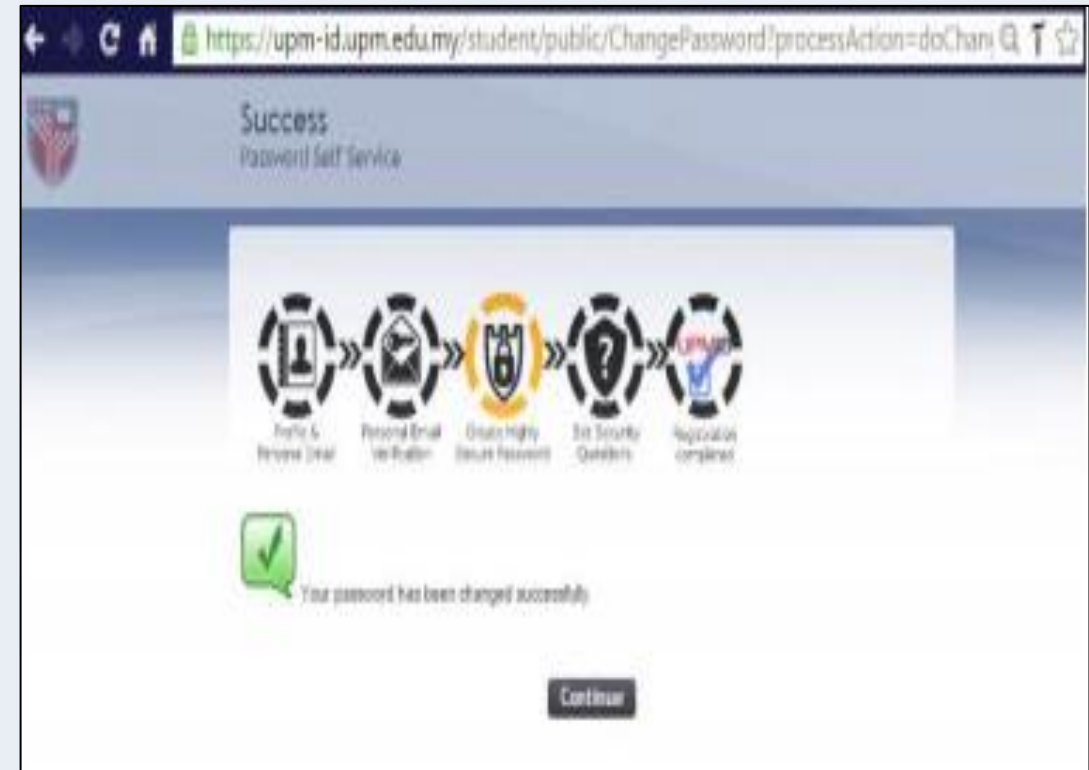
https://upm-id.upm.edu.my/student/public/ChangePassword?processAction=doChan

Success
Password Self Service

UPM

Profile & Personal Email

Personal Email Verification

Create Highly Secure Password

Set Security Questions

Registration completed

Your password has been changed successfully.

Continue